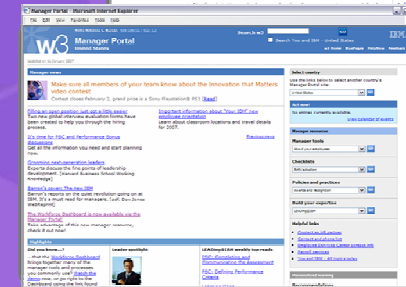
Manager Portal - Microsoft Internet Explorer

File Edit View Favorites Tools Help

w3

Manager Portal

Search w3 and IBM

Manager news

Make sure all members of your team know about the innovation that Matters video contest!

Contest closes February 2, grand prize is a Sony PlayStation® PS3! [Read]

Select country

United States

Act now!

Manager resources

Manager tools

Checklists

Policies and practices

Build your expertise

Helpful links

Highlights

Did you know...?

Leader spotlight

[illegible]